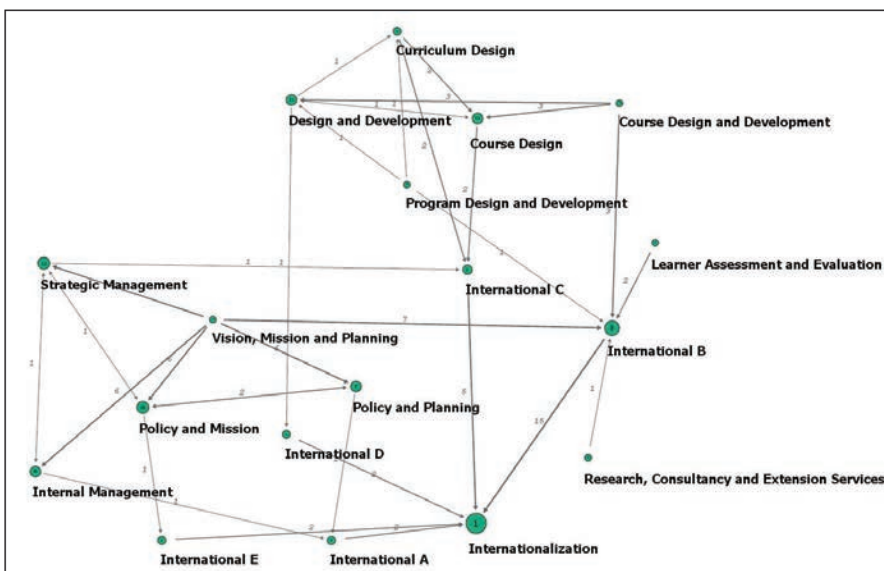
Curriculum Design
Design and Development
Course Design
Course Design and Development
Program Design and Development
Learner Assessment and Evaluation
Strategic Management
International C
Vision, Mission and Planning
International B
Policy and Planning
Policy and Mission
International D
Internal Management
Research, Consultancy and Extension Services
International E
International A
Internationalization